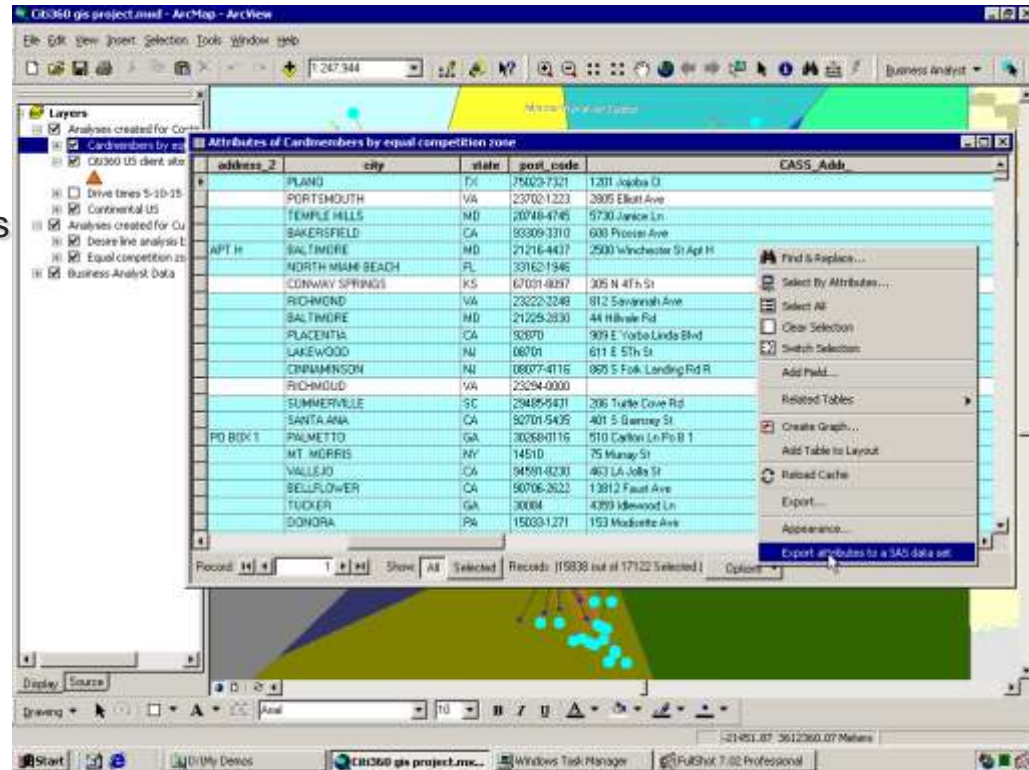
Citi360 gis project.mxd - ArcMap - ArcView

File Edit View Insert Selection Tools Window Help

1:247,944

Business Analyst

Layers
Analyses created for Conta
Cardmembers by eq
Citi360 US client site
Drive times 5-10-15
Continental US
Analyses created for Cu
Desire line analysis t
Equal competition zo
Business Analyst Data

Attributes of Cardmembers by equal competition zone

| address_2 | city | state | post_code | CASS_Addr_ |
|---|---|---|---|---|
| | PLANO | TX | 75023-7321 | 1201 Jojoba Ct |
| | PORTSMOUTH | VA | 23702-1223 | 2805 Elliott Ave |
| | TEMPLE HILLS | MD | 20748-4745 | 5730 Janice Ln |
| | BAKERSFIELD | CA | 93309-3310 | 608 Picasso Ave |
| APT H | BALTIMORE | MD | 21216-4437 | 2500 Winchester St Apt H |
| | NORTH MIAMI BEACH | FL | 33162-1946 | |
| | CONWAY SPRINGS | KS | 67031-8097 | 305 N 4Th St |
| | RICHMOND | VA | 23222-2248 | 812 Savannah Ave |
| | BALTIMORE | MD | 21229-2830 | 44 Hillvale Rd |
| | PLACENTIA | CA | 92870 | 909 E Yorba Linda Blvd |
| | LAKEWOOD | NJ | 08701 | 611 E 5Th St |
| | CINNAMINSON | NJ | 08077-4116 | 865 S Fork Landing Rd R |
| | RICHMOUD | VA | 23294-0000 | |
| | SUMMERVILLE | SC | 29485-5431 | 206 Turtle Cove Rd |
| | SANTA ANA | CA | 92701-5435 | 401 S Garnsey St |
| PO BOX 1 | PALMETTO | GA | 302680116 | 510 Carlton Ln Po B 1 |
| | MT. MORRIS | NY | 14510 | 75 Murray St |
| | VALLEJO | CA | 94591-8230 | 463 LA Jolla St |
| | BELLFLOWER | CA | 90706-2622 | 13812 Faust Ave |
| | TUCKER | GA | 30084 | 4359 Idlewood Ln |
| | DONORA | PA | 15033-1271 | 153 Modisette Ave |

Record: 1 Show: All Selected Records (15838 out of 17122 Selected.) Options

Find & Replace...
Select By Attributes...
Select All
Clear Selection
Switch Selection
Add Field...
Related Tables
Create Graph...
Add Table to Layout
Reload Cache
Export...
Appearance...
Export attributes to a SAS data set

Display Source

Drawing Arial 10 B I U

-21451.87 3612360.07 Meters

Start | D:\My Demos | Citi360 gis project.mx... | Windows Task Manager | FullShot 7.02 Professional